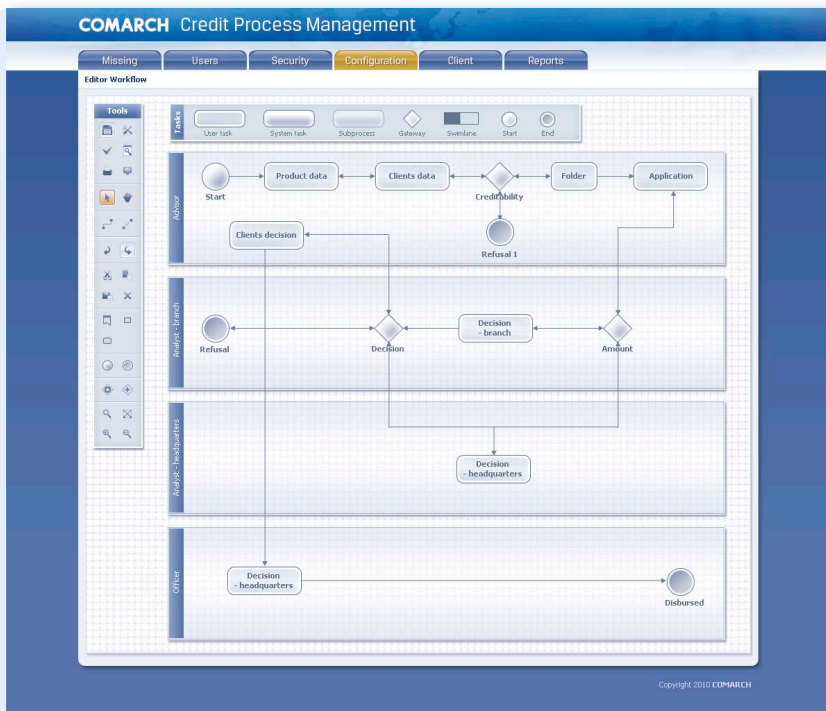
COMARCH Credit Process Management

Missing
Users
Security
Configuration
Client
Reports

Editor Workflow

Tools

Tasks
User task
System task
Subprocess
Gateway
Swimlane
Start
End

Advisor
Start
Product data
Clients data
Creditability
Folder
Application
Refusal 1
Clients decision

Analyst - branch
Refusal
Decision
Decision - branch
Amount

Analyst - headquarters
Decision - headquarters

Officer
Decision - headquarters
Disbursed

Copyright 2010 COMARCH